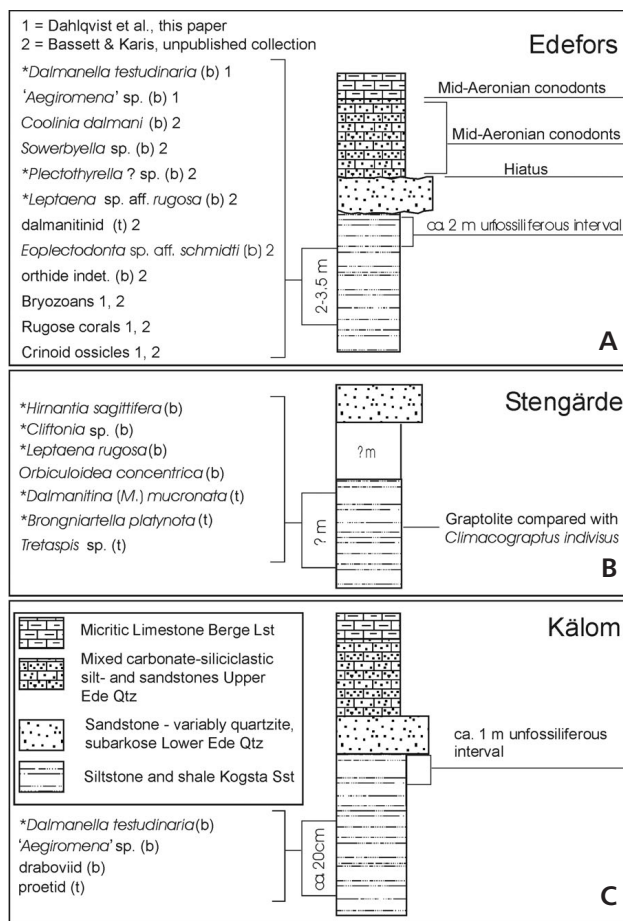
1 = Dahlqvist et al., this paper
2 = Bassett & Karis, unpublished collection

Edefors

*Dalmanella testudinaria (b) 1
'Aegiromena' sp. (b) 1
Coolinia dalmani (b) 2
Sowerbyella sp. (b) 2
*Plectothyrella ? sp. (b) 2
*Leptaena sp. aff. rugosa (b) 2
dalmanitinid (t) 2
Eoplectodonta sp. aff. schmidti (b) 2
orthide indet. (b) 2
Bryozoans 1, 2
Rugose corals 1, 2
Crinoid ossicles 1, 2

Mid-Aeronian conodonts
Mid-Aeronian conodonts
Hiatus
ca 2 m unfossiliferous interval
2-3.5 m

A

Stengärde

*Hirnantia sagittifera (b)
*Cliftonia sp. (b)
*Leptaena rugosa (b)
Orbiculoidea concentrica (b)
*Dalmanitina (M.) mucronata (t)
*Brongniartella platynota (t)
Tretaspis sp. (t)

?m
? m
Graptolite compared with Climacograptus indivisus

B

Kälom

Micritic Limestone Berge Lst
Mixed carbonate-siliciclastic silt- and sandstones Upper Ede Qtz
Sandstone - variably quartzite, subarkose Lower Ede Qtz
Siltstone and shale Kogsta Sst

ca. 1 m unfossiliferous interval

*Dalmanella testudinaria (b)
'Aegiromena' sp. (b)
draboviid (b)
proetid (t)

ca 20cm

C